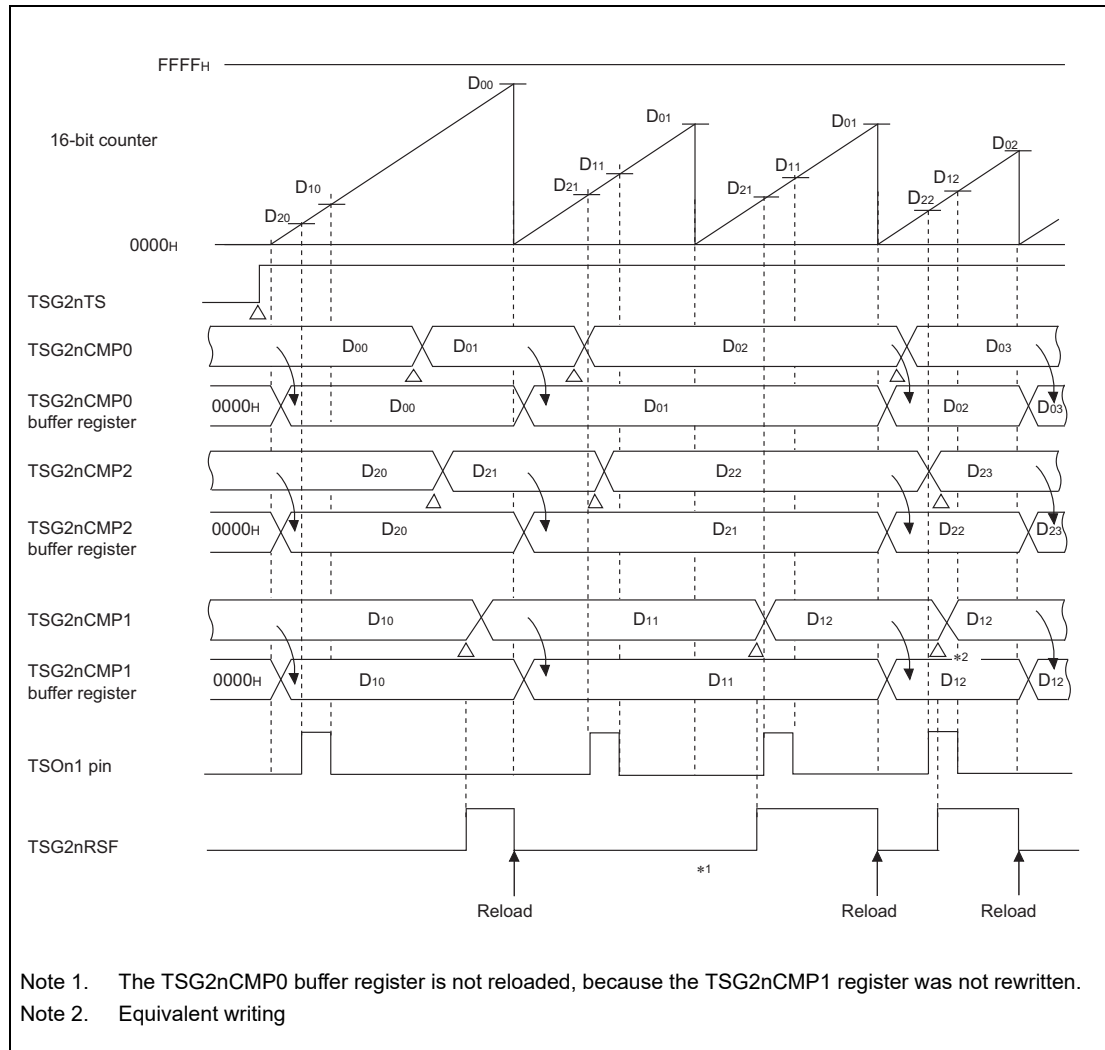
FFFF$_H$

16-bit counter

$D_{00}$ $D_{01}$ $D_{01}$ $D_{02}$
$D_{10}$ $D_{11}$ $D_{11}$ $D_{12}$
$D_{20}$ $D_{21}$ $D_{21}$ $D_{22}$

0000$_H$

TSG2nTS

TSG2nCMP0 $D_{00}$ $D_{01}$ $D_{02}$ $D_{03}$

TSG2nCMP0 buffer register 0000$_H$ $D_{00}$ $D_{01}$ $D_{02}$ $D_{03}$

TSG2nCMP2 $D_{20}$ $D_{21}$ $D_{22}$ $D_{23}$

TSG2nCMP2 buffer register 0000$_H$ $D_{20}$ $D_{21}$ $D_{22}$ $D_{23}$

TSG2nCMP1 $D_{10}$ $D_{11}$ $D_{12}$ $D_{12}$

*2

TSG2nCMP1 buffer register 0000$_H$ $D_{10}$ $D_{11}$ $D_{12}$ $D_{12}$

TSOn1 pin

TSG2nRSF

*1

Reload Reload Reload

Note 1. The TSG2nCMP0 buffer register is not reloaded, because the TSG2nCMP1 register was not rewritten.
Note 2. Equivalent writing